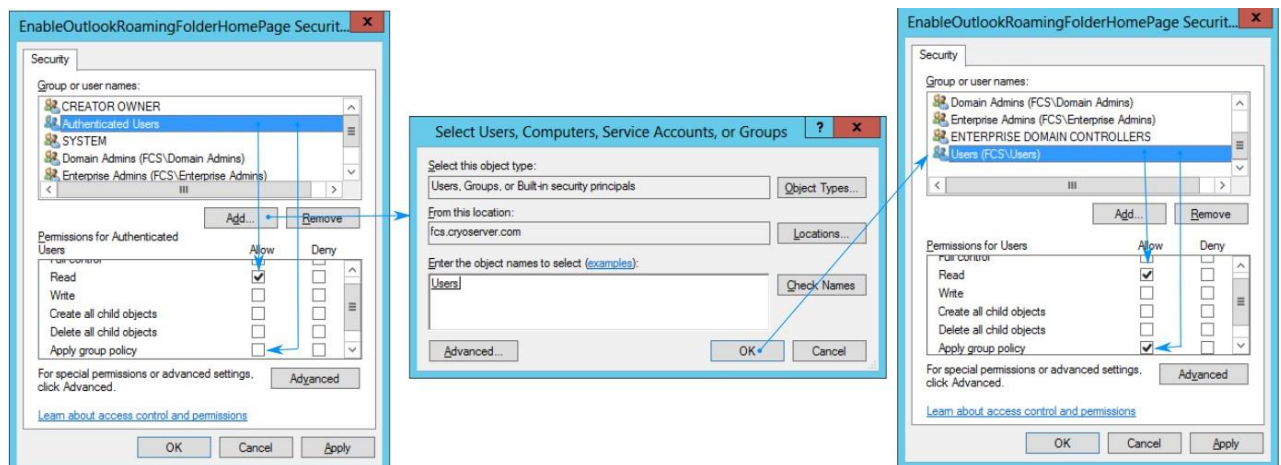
EnableOutlookRoamingFolderHomePage Securit...

Security

Group or user names:

CREATOR OWNER
Authenticated Users
SYSTEM
Domain Admins (FCS\Domain Admins)
Enterprise Admins (FCS\Enterprise Admins)

Add... Remove

Permissions for Authenticated Users

| | Allow | Deny |
|---|---|---|
| Full control | | |
| Read | ✓ | |
| Write | | |
| Create all child objects | | |
| Delete all child objects | | |
| Apply group policy | | |

For special permissions or advanced settings, click Advanced.

Advanced

Learn about access control and permissions

OK Cancel Apply

Select Users, Computers, Service Accounts, or Groups

Select this object type:
Users, Groups, or Built-in security principals
Object Types...

From this location:
fcs.cryoserver.com
Locations...

Enter the object names to select (examples):
Users
Check Names

Advanced... OK Cancel

EnableOutlookRoamingFolderHomePage Securit...

Security

Group or user names:

Domain Admins (FCS\Domain Admins)
Enterprise Admins (FCS\Enterprise Admins)
ENTERPRISE DOMAIN CONTROLLERS
Users (FCS\Users)

Add... Remove

Permissions for Users

| | Allow | Deny |
|---|---|---|
| Full control | | |
| Read | ✓ | |
| Write | | |
| Create all child objects | | |
| Delete all child objects | | |
| Apply group policy | ✓ | |

For special permissions or advanced settings, click Advanced.

Advanced

Learn about access control and permissions

OK Cancel Apply